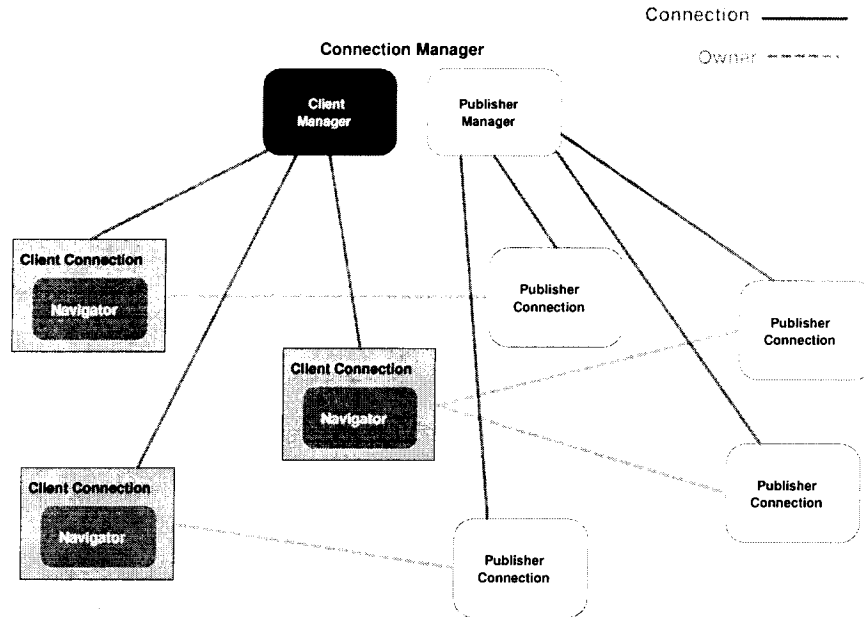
Connection

Owner

Connection Manager

Client Manager

Publisher Manager

Client Connection

Navigator

Publisher Connection

Publisher Connection

Client Connection

Navigator

Publisher Connection

Client Connection

Navigator

Publisher Connection